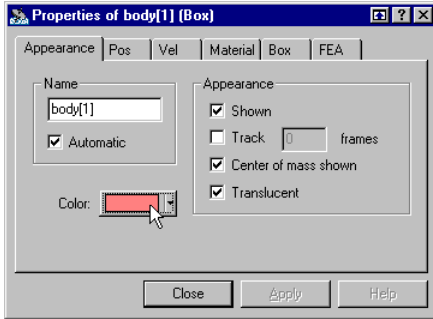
Properties of body[1] (Box)

Appearance | Pos | Vel | Material | Box | FEA

Name
body[1]
☑ Automatic

Appearance
☑ Shown
☐ Track 0 frames
☑ Center of mass shown
☑ Translucent

Color:

Close | Apply | Help